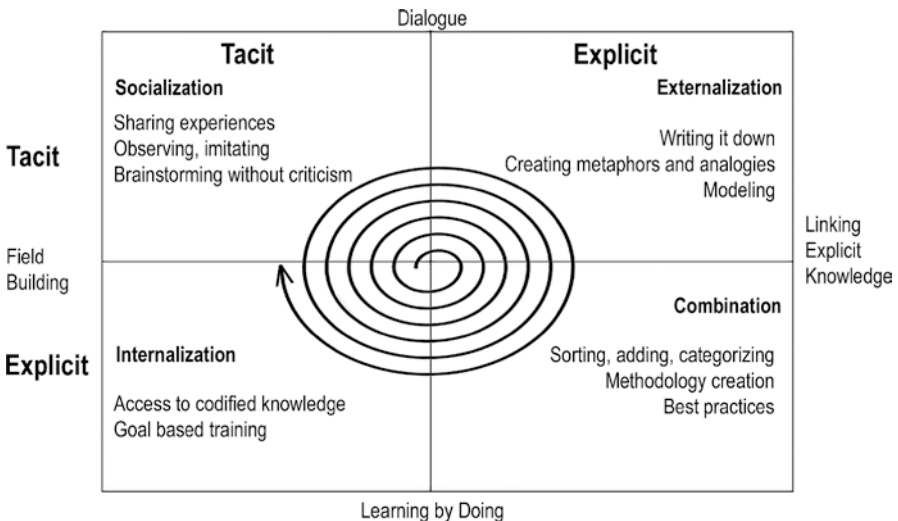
Dialogue

Tacit

Explicit

Socialization

Sharing experiences
Observing, imitating
Brainstorming without criticism

Externalization

Writing it down
Creating metaphors and analogies
Modeling

Tacit

Field Building

Explicit

Linking Explicit Knowledge

Internalization

Access to codified knowledge
Goal based training

Combination

Sorting, adding, categorizing
Methodology creation
Best practices

Learning by Doing